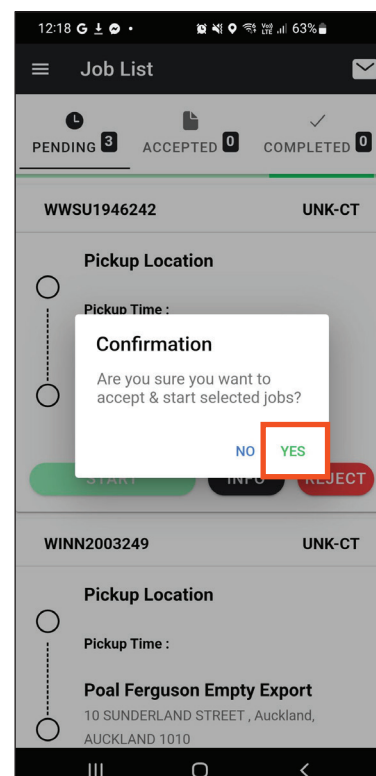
12:18 G ⊻ ⊙ • 63%

Job List

PENDING 3 ACCEPTED 0 COMPLETED 0

WWSU1946242 UNK-CT

Pickup Location

Pickup Time :

Confirmation

Are you sure you want to accept & start selected jobs?

NO YES

START INFO REJECT

WINN2003249 UNK-CT

Pickup Location

Pickup Time :

Poal Ferguson Empty Export

10 SUNDERLAND STREET , Auckland, AUCKLAND 1010